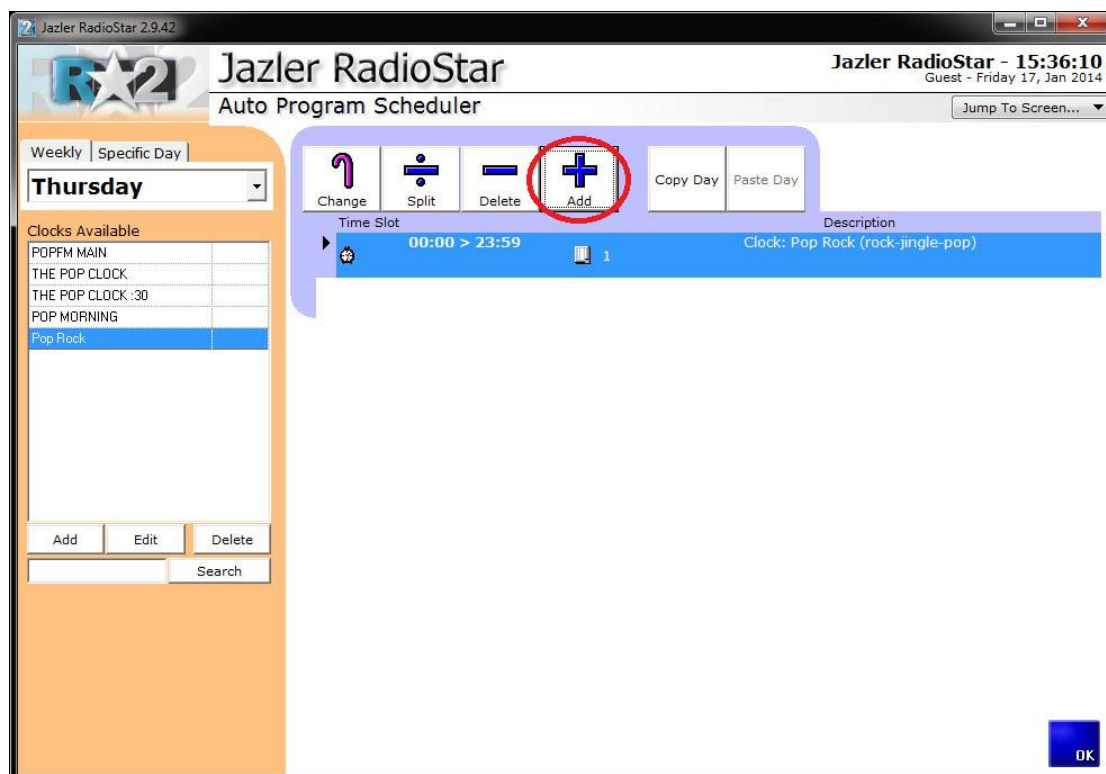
Jazler RadioStar 2.9.42

R2

Jazler RadioStar
Auto Program Scheduler

Jazler RadioStar - 15:36:10
Guest - Friday 17, Jan 2014

Jump To Screen...

Weekly | Specific Day
Thursday

Clocks Available
POPFM MAIN
THE POP CLOCK
THE POP CLOCK :30
POP MORNING
Pop Rock

Add | Edit | Delete
Search

Change | Split | Delete | Add | Copy Day | Paste Day

| Time Slot | | Description |
|---|---|---|
| 00:00 > 23:59 | 1 | Clock: Pop Rock (rock-jingle-pop) |

OK